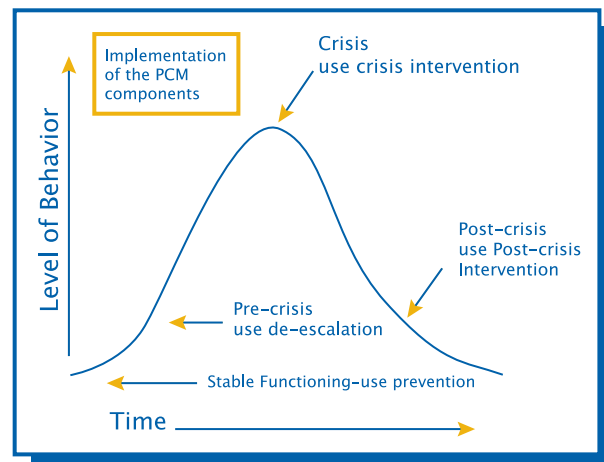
Implementation of the PCM components

Crisis
use crisis intervention

Level of Behavior

Post-crisis
use Post-crisis
Intervention

Pre-crisis
use de-escalation

Stable Functioning-use prevention

Time